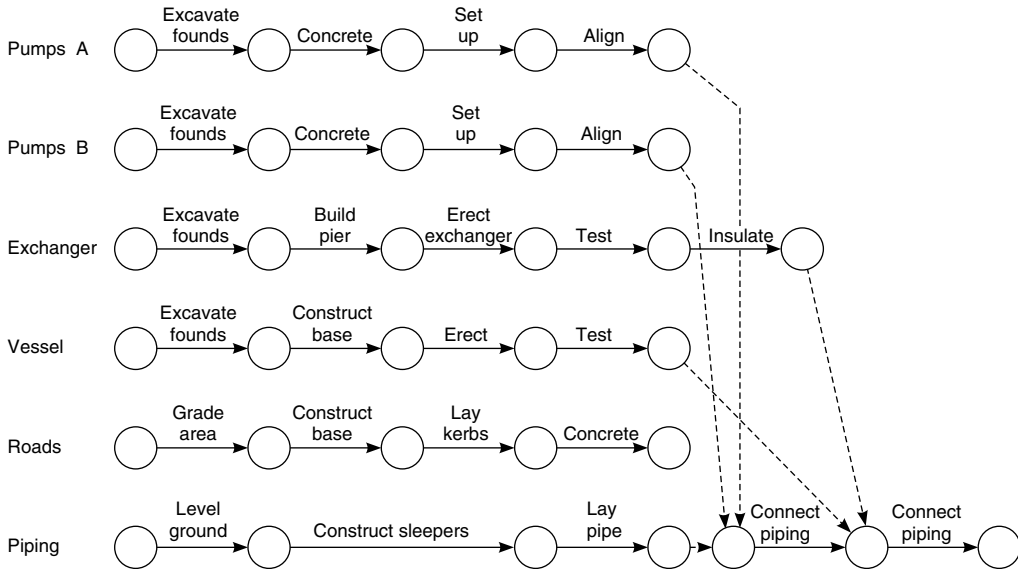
Pumps A
Excavate founds
Concrete
Set up
Align

Pumps B
Excavate founds
Concrete
Set up
Align

Exchanger
Excavate founds
Build pier
Erect exchanger
Test
Insulate

Vessel
Excavate founds
Construct base
Erect
Test

Roads
Grade area
Construct base
Lay kerbs
Concrete

Piping
Level ground
Construct sleepers
Lay pipe
Connect piping
Connect piping